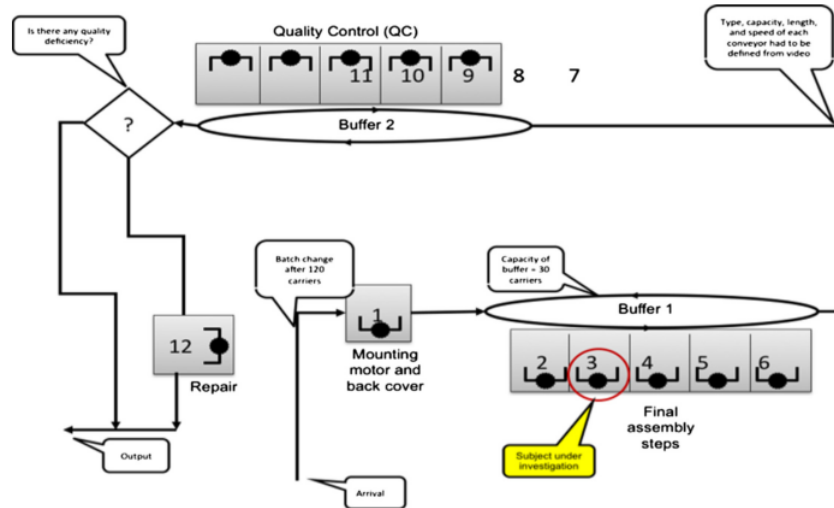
Is there any quality deficiency?

Quality Control (QC)

11 10 9 8 7

Type, capacity, length, and speed of each conveyor had to be defined from video

?

Buffer 2

Batch change after 120 carriers

Capacity of buffer = 30 carriers

Buffer 1

12

Repair

1

Mounting motor and back cover

2 3 4 5 6

Final assembly steps

Subject under investigation

Output

Arrival